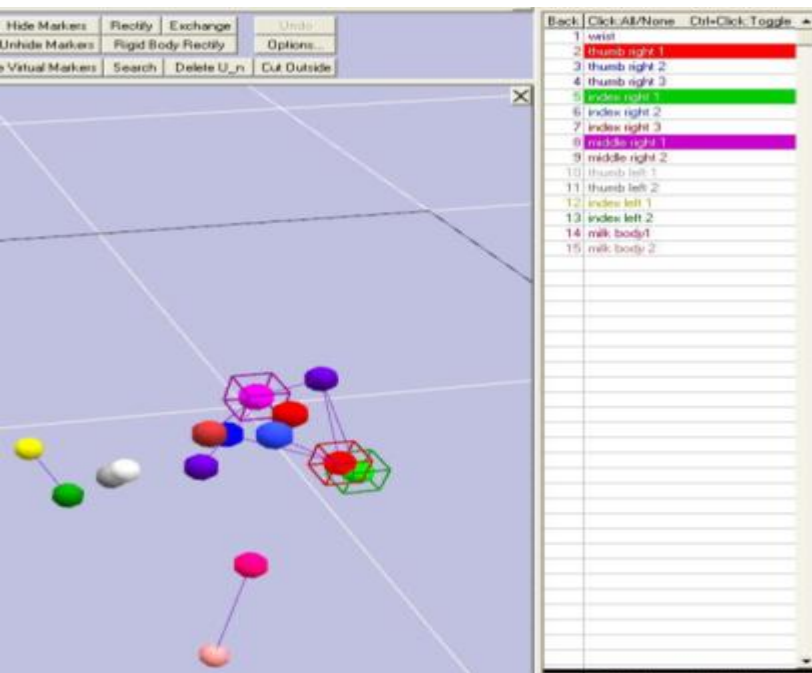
Hide Markers | Rectify | Exchange | Undo
Unhide Markers | Rigid Body Rectify | Options...
e Virtual Markers | Search | Delete U_n | Cut Outside

| Back | Click:All/None Ctrl+Click:Toggle |
|---|---|
| 1 | wrist |
| 2 | thumb right 1 |
| 3 | thumb right 2 |
| 4 | thumb right 3 |
| 5 | index right 1 |
| 6 | index right 2 |
| 7 | index right 3 |
| 8 | middle right 1 |
| 9 | middle right 2 |
| 10 | thumb left 1 |
| 11 | thumb left 2 |
| 12 | index left 1 |
| 13 | index left 2 |
| 14 | milk body1 |
| 15 | milk body 2 |